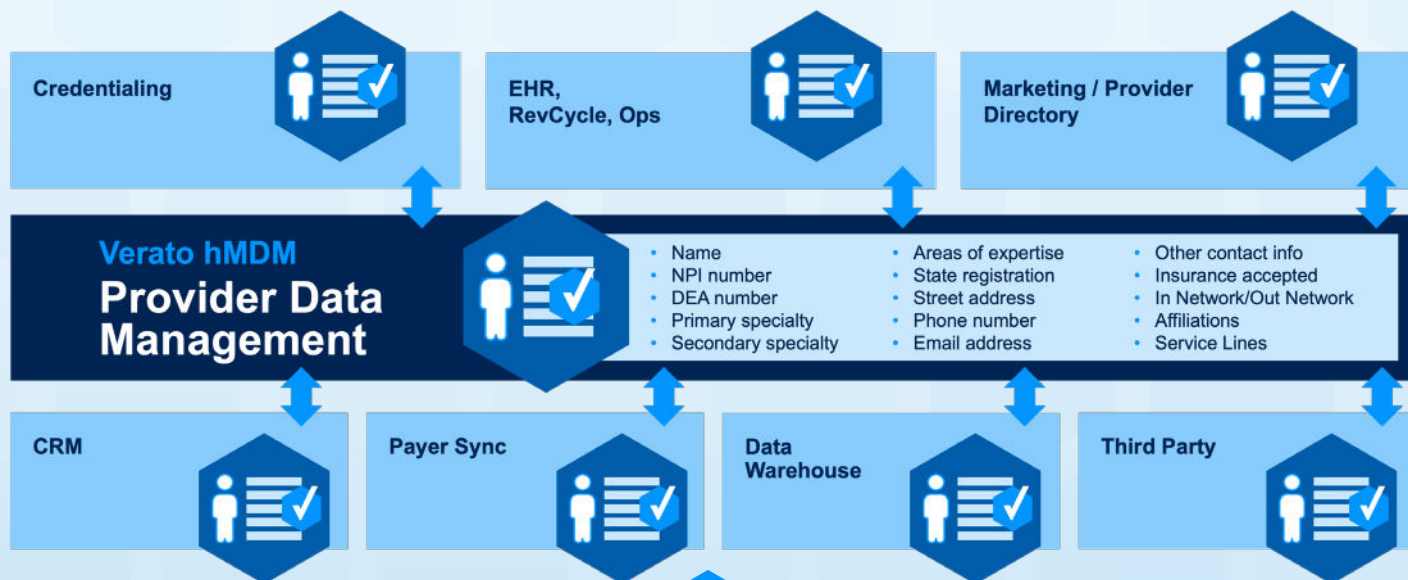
Credentialing

EHR, RevCycle, Ops

Marketing / Provider Directory

Verato hMDM

Provider Data Management

- Name
- NPI number
- DEA number
- Primary specialty
- Secondary specialty

- Areas of expertise
- State registration
- Street address
- Phone number
- Email address

- Other contact info
- Insurance accepted
- In Network/Out Network
- Affiliations
- Service Lines

CRM

Payer Sync

Data Warehouse

Third Party